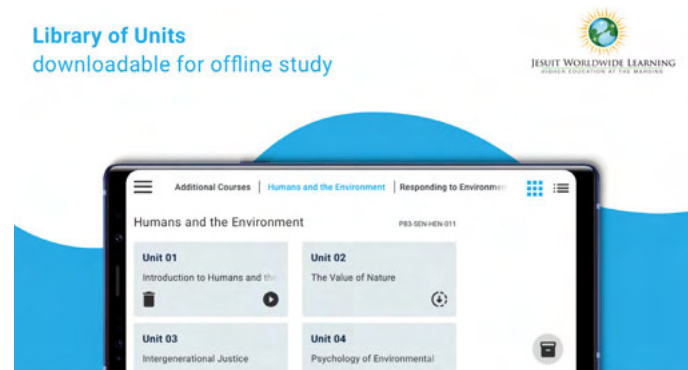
Library of Units
downloadable for offline study

JESUIT WORLDWIDE LEARNING
HIGHER EDUCATION AT THE MARGINS

Additional Courses | Humans and the Environment | Responding to Environm

Humans and the Environment

PB3-SEN-HEN-011

Unit 01
Introduction to Humans and th

Unit 02
The Value of Nature

Unit 03
Intergenerational Justice

Unit 04
Psychology of Environmental